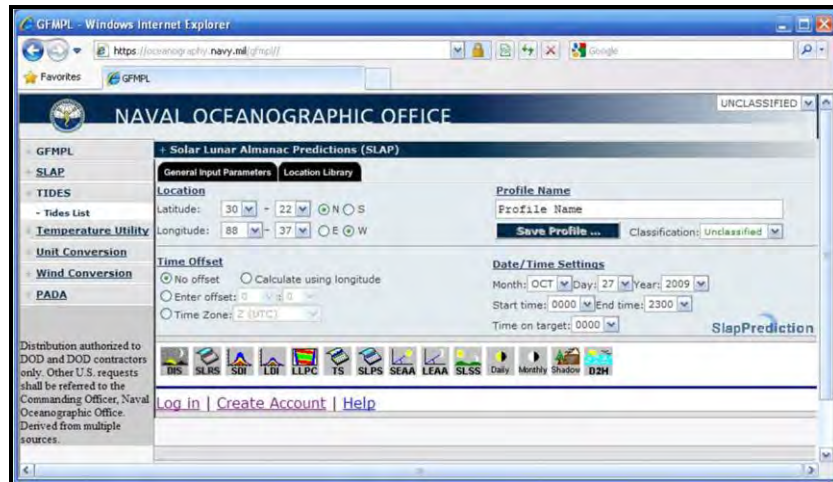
GFMPL - Windows Internet Explorer

https://oceanography.navy.mil/gfmpl/

Google

Favorites GFMPL

NAVAL OCEANOGRAPHIC OFFICE

UNCLASSIFIED

GFMPL
SLAP
TIDES
- Tides List
Temperature Utility
Unit Conversion
Wind Conversion
PADA

Distribution authorized to DOD and DOD contractors only. Other U.S. requests shall be referred to the Commanding Officer, Naval Oceanographic Office. Derived from multiple sources.

+ Solar Lunar Almanac Predictions (SLAP)

General Input Parameters | Location Library

Location
Latitude: 30 - 22 N S
Longitude: 88 - 37 E W

Profile Name
Profile Name
Save Profile ...
Classification: Unclassified

Time Offset
No offset
Calculate using longitude
Enter offset: 0 : 0
Time Zone: Z (UTC)

Date/Time Settings
Month: OCT Day: 27 Year: 2009
Start time: 0000 End time: 2300
Time on target: 0000

SlapPrediction

DIS SLRS SDI LDI LLPC TS SLPS SEAA LEAA SLSS Daily Monthly Shadow D2H

Log in | Create Account | Help